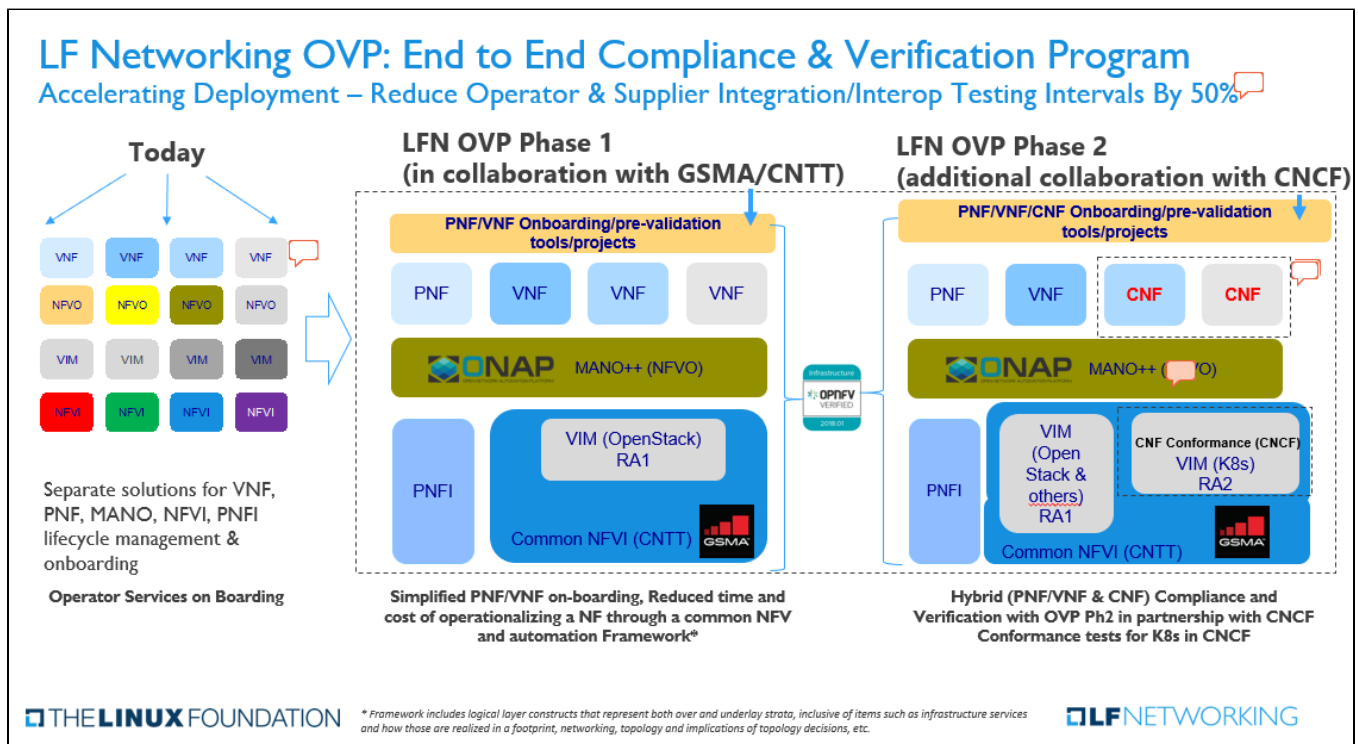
LF Networking OVP: End to End Compliance & Verification Program
Accelerating Deployment – Reduce Operator & Supplier Integration/Interop Testing Intervals By 50%

Today

VNF VNF VNF VNF
NFVO NFVO NFVO NFVO
VIM VIM VIM VIM
NFVI NFVI NFVI NFVI

Separate solutions for VNF, PNF, MANO, NFVI, PNFI lifecycle management & onboarding

Operator Services on Boarding

LFN OVP Phase 1
(in collaboration with GSMA/CNTT)

PNF/VNF Onboarding/pre-validation tools/projects

PNF VNF VNF VNF

ONAP MANO++ (NFVO)

PNFI

VIM (OpenStack)
RA1

Common NFVI (CNTT)

GSMA

Simplified PNF/VNF on-boarding, Reduced time and cost of operationalizing a NF through a common NFV and automation Framework*

Infrastructure
OPNFV
VERIFIED
2018.01

LFN OVP Phase 2
(additional collaboration with CNCF)

PNF/VNF/CNF Onboarding/pre-validation tools/projects

PNF VNF CNF CNF

ONAP MANO++ (NFVO)

PNFI

VIM (Open Stack & others)
RA1

CNF Conformance (CNCF)
VIM (K8s)
RA2

Common NFVI (CNTT)

GSMA

Hybrid (PNF/VNF & CNF) Compliance and Verification with OVP Ph2 in partnership with CNCF Conformance tests for K8s in CNCF

THE LINUX FOUNDATION

* Framework includes logical layer constructs that represent both over and underlay strata, inclusive of items such as infrastructure services and how those are realized in a footprint, networking, topology and implications of topology decisions, etc.

LF NETWORKING